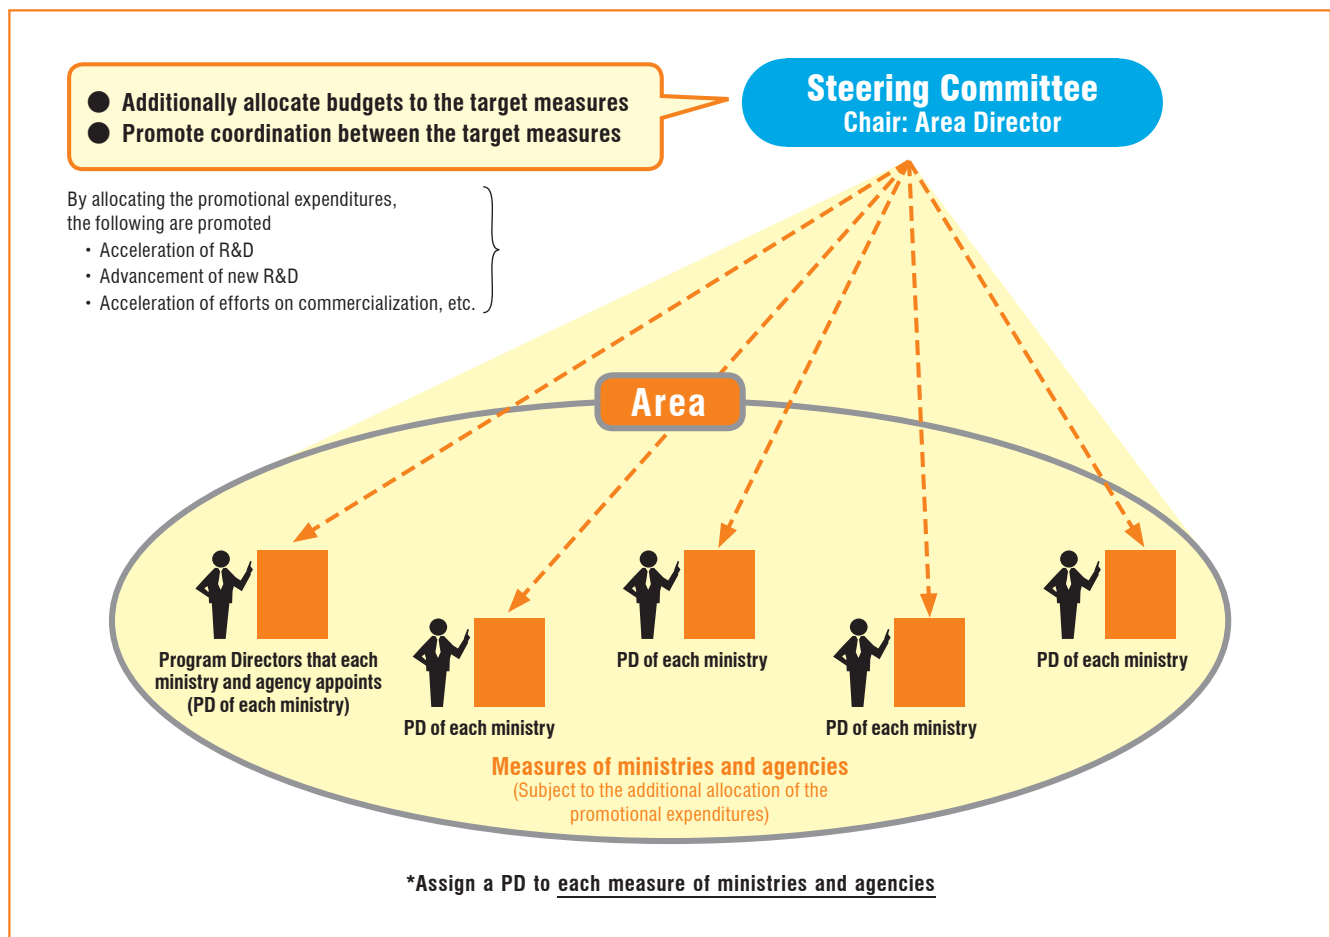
● Additionally allocate budgets to the target measures
● Promote coordination between the target measures

Steering Committee
Chair: Area Director

By allocating the promotional expenditures, the following are promoted
・Acceleration of R&D
・Advancement of new R&D
・Acceleration of efforts on commercialization, etc.

Area

Program Directors that each ministry and agency appoints (PD of each ministry)

PD of each ministry

PD of each ministry

PD of each ministry

PD of each ministry

Measures of ministries and agencies
(Subject to the additional allocation of the promotional expenditures)

*Assign a PD to each measure of ministries and agencies